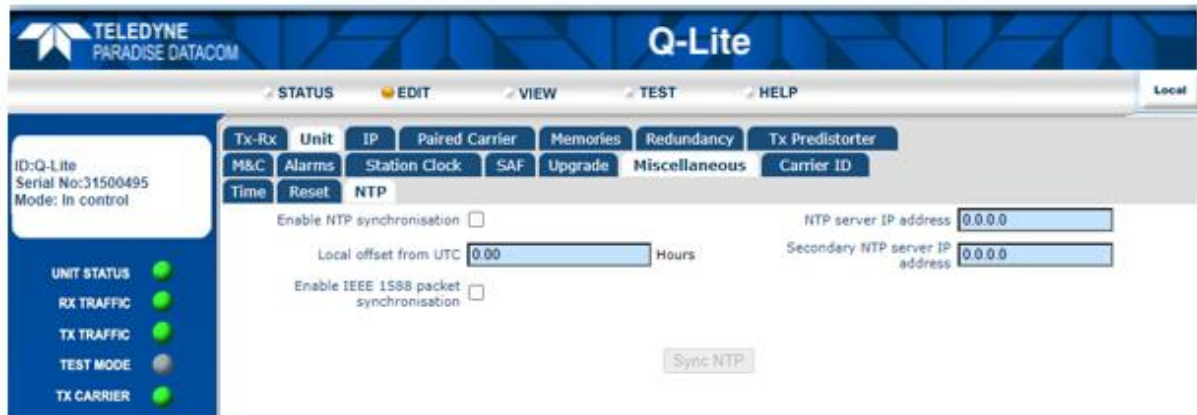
TELEDYNE
PARADISE DATACOM

Q-Lite

STATUS EDIT VIEW TEST HELP

Local

ID:Q-Lite
Serial No:31500495
Mode: In control

UNIT STATUS
RX TRAFFIC
TX TRAFFIC
TEST MODE
TX CARRIER

Tx-Rx Unit IP Paired Carrier Memories Redundancy Tx Predistorter
M&C Alarms Station Clock SAF Upgrade Miscellaneous Carrier ID
Time Reset NTP

Enable NTP synchronisation

Local offset from UTC 0.00 Hours

Enable IEEE 1588 packet synchronisation

NTP server IP address 0.0.0.0

Secondary NTP server IP address 0.0.0.0

Sync NTP